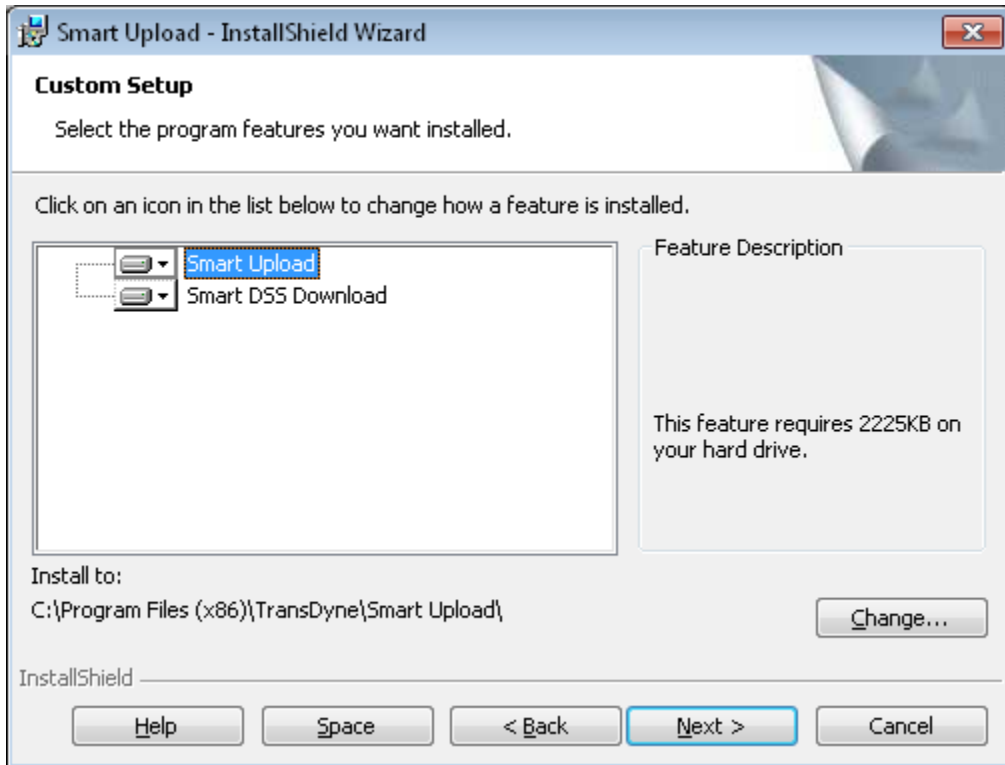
Smart Upload - InstallShield Wizard

Custom Setup

Select the program features you want installed.

Click on an icon in the list below to change how a feature is installed.

Smart Upload
Smart DSS Download

Feature Description

This feature requires 2225KB on your hard drive.

Install to:
C:\Program Files (x86)\TransDyne\Smart Upload\

Change...

InstallShield

Help
Space
< Back
Next >
Cancel